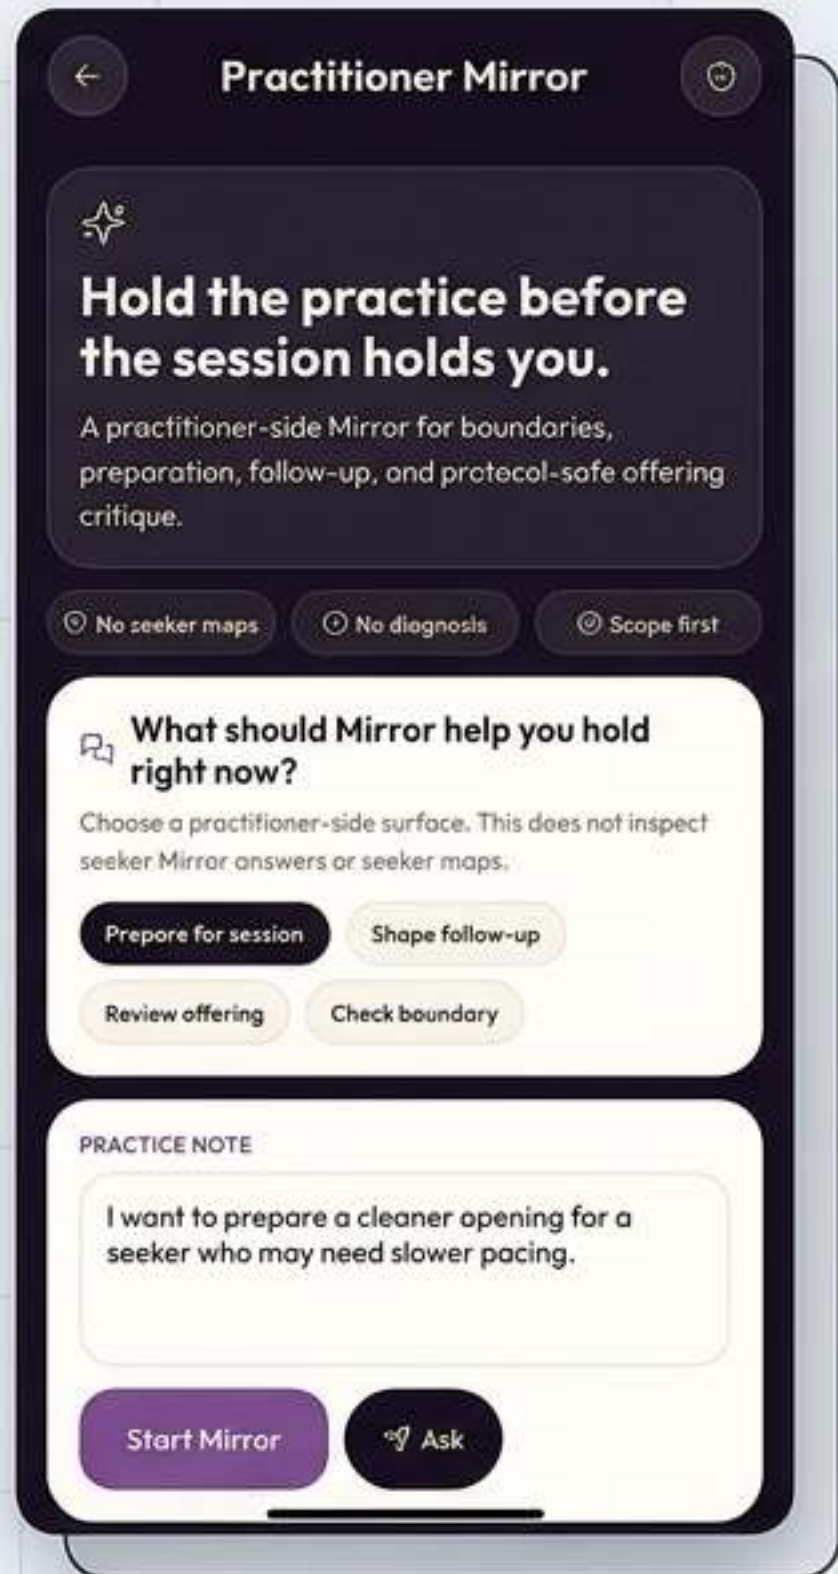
Practitioner Mirror

Hold the practice before the session holds you.

A practitioner-side Mirror for boundaries, preparation, follow-up, and protocol-safe offering critique.

No seeker maps

No diagnosis

Scope first

What should Mirror help you hold right now?

Choose a practitioner-side surface. This does not inspect seeker Mirror answers or seeker maps.

Prepare for session

Shape follow-up

Review offering

Check boundary

PRACTICE NOTE

I want to prepare a cleaner opening for a seeker who may need slower pacing.

Start Mirror

Ask